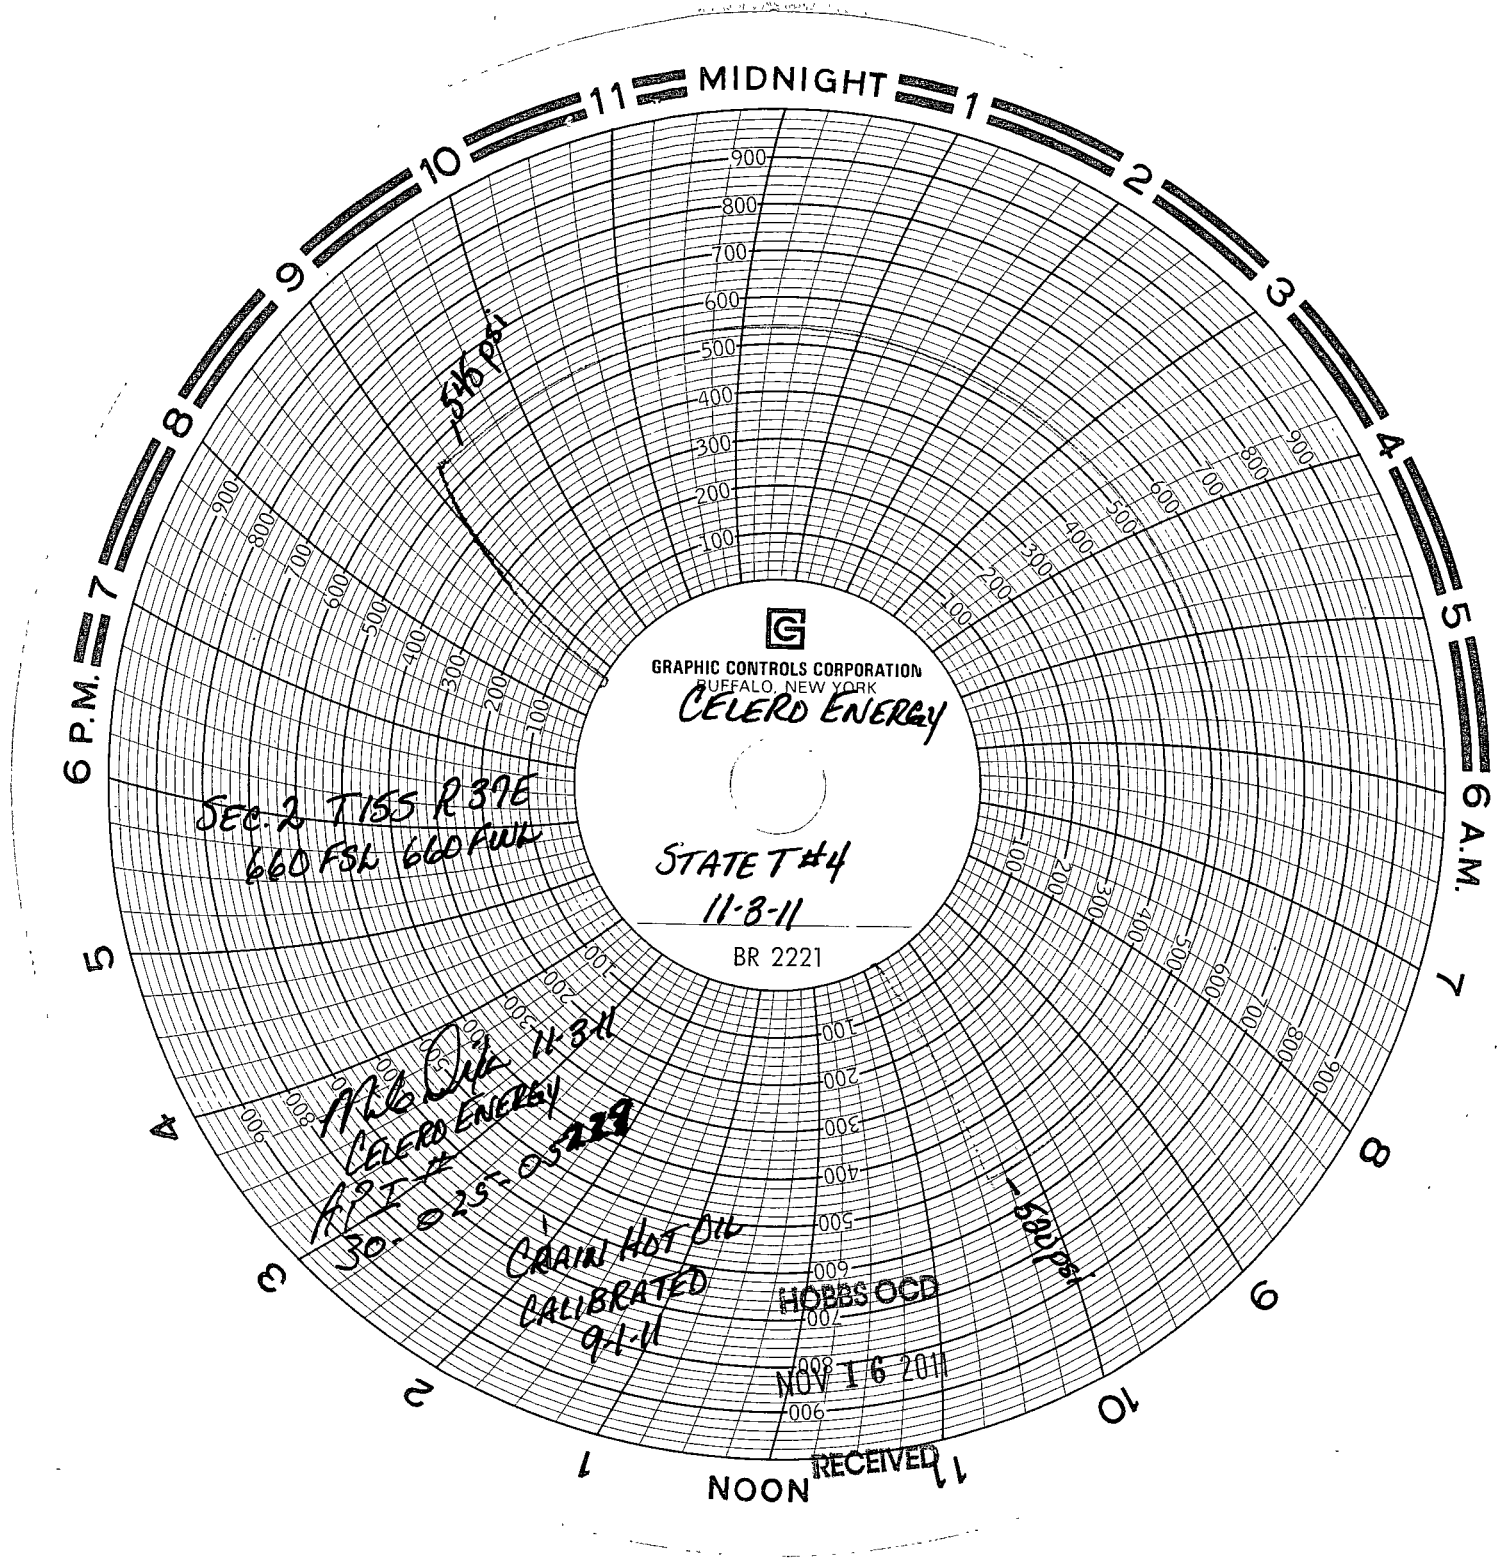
MIDNIGHT 1 2 3 4 5 6 A.M. 7 8 9 10 11 NOON 1 2 3 4 5 6 P.M. 7 8 9 10 11

900
800
700
600
500
400
300
200
100

G
GRAPHIC CONTROLS CORPORATION
BUFFALO, NEW YORK
CELERO ENERGY

STATE T #4
11-8-11
BR 2221

-546 psi

SEC. 2 T15S R37E
660 FSL 660 FWL

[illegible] 11-3-11
CELERO ENERGY
API # 30-025-05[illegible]

CRAIN HOT OIL
CALIBRATED
9-1-11

-520 psi

HOBBS OCD
NOV 16 2011
RECEIVED